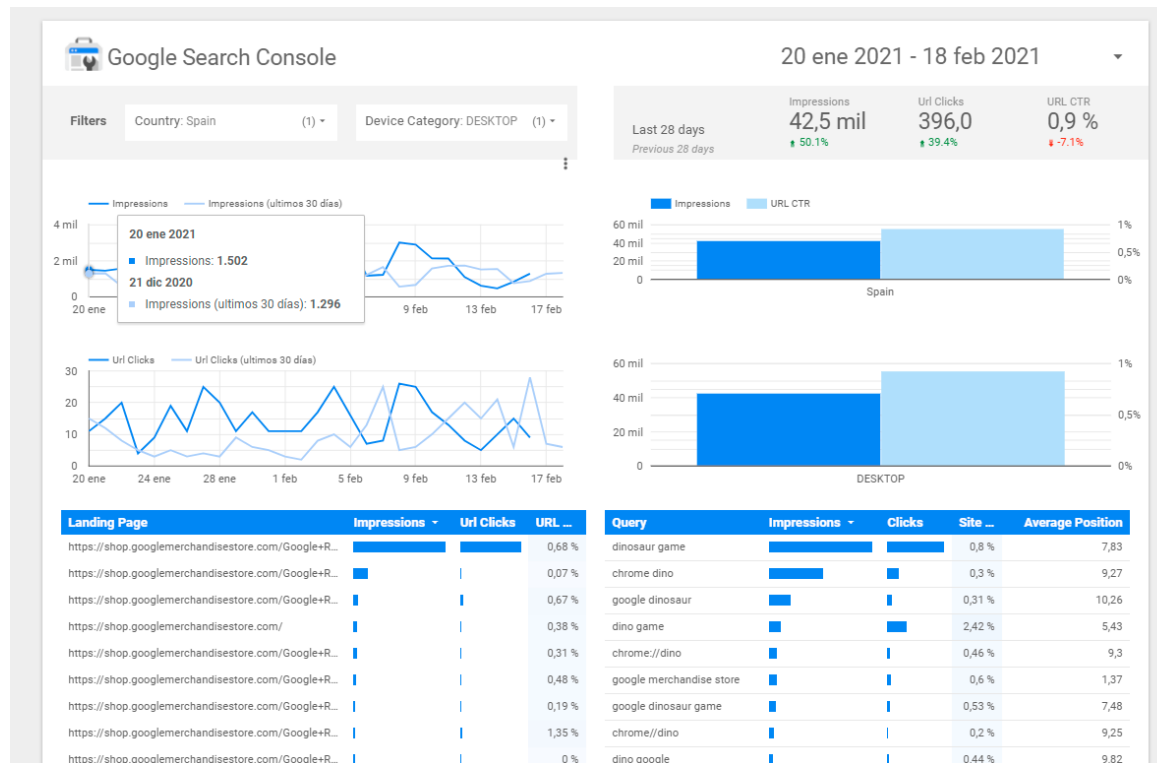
Google Search Console

20 ene 2021 - 18 feb 2021

Filters

Country: Spain (1)

Device Category: DESKTOP (1)

Last 28 days
Previous 28 days

Impressions
42,5 mil
50.1%

Url Clicks
396,0
39.4%

URL CTR
0,9 %
-7.1%

Impressions Impressions (ultimos 30 días)

4 mil
2 mil
0

20 ene 2021
Impressions: 1.502
21 dic 2020
Impressions (ultimos 30 días): 1.296

20 ene 9 feb 13 feb 17 feb

Impressions URL CTR

60 mil
40 mil
20 mil
0

1%
0,5%
0%

Spain

Url Clicks Url Clicks (ultimos 30 días)

30
20
10
0

20 ene 24 ene 28 ene 1 feb 5 feb 9 feb 13 feb 17 feb

60 mil
40 mil
20 mil
0

1%
0,5%
0%

DESKTOP

| Landing Page | Impressions | Url Clicks | URL ... |
|---|---|---|---|
| https://shop.googlemerchandisestore.com/Google+R... | | | 0,68 % |
| https://shop.googlemerchandisestore.com/Google+R... | | | 0,07 % |
| https://shop.googlemerchandisestore.com/Google+R... | | | 0,67 % |
| https://shop.googlemerchandisestore.com/ | | | 0,38 % |
| https://shop.googlemerchandisestore.com/Google+R... | | | 0,31 % |
| https://shop.googlemerchandisestore.com/Google+R... | | | 0,48 % |
| https://shop.googlemerchandisestore.com/Google+R... | | | 0,19 % |
| https://shop.googlemerchandisestore.com/Google+R... | | | 1,35 % |
| https://shop.googlemerchandisestore.com/Google+R... | | | 0 % |

| Query | Impressions | Clicks | Site ... | Average Position |
|---|---|---|---|---|
| dinosaur game | | | 0,8 % | 7,83 |
| chrome dino | | | 0,3 % | 9,27 |
| google dinosaur | | | 0,31 % | 10,26 |
| dino game | | | 2,42 % | 5,43 |
| chrome://dino | | | 0,46 % | 9,3 |
| google merchandise store | | | 0,6 % | 1,37 |
| google dinosaur game | | | 0,53 % | 7,48 |
| chrome//dino | | | 0,2 % | 9,25 |
| dino google | | | 0,44 % | 9,82 |